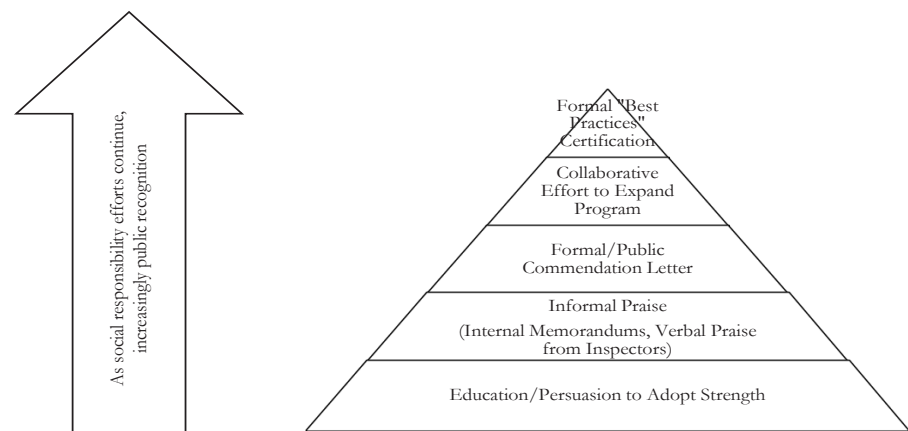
As social responsibility efforts continue, increasingly public recognition

Formal "Best Practices" Certification

Collaborative Effort to Expand Program

Formal/Public Commendation Letter

Informal Praise

(Internal Memorandums, Verbal Praise from Inspectors)

Education/Persuasion to Adopt Strength